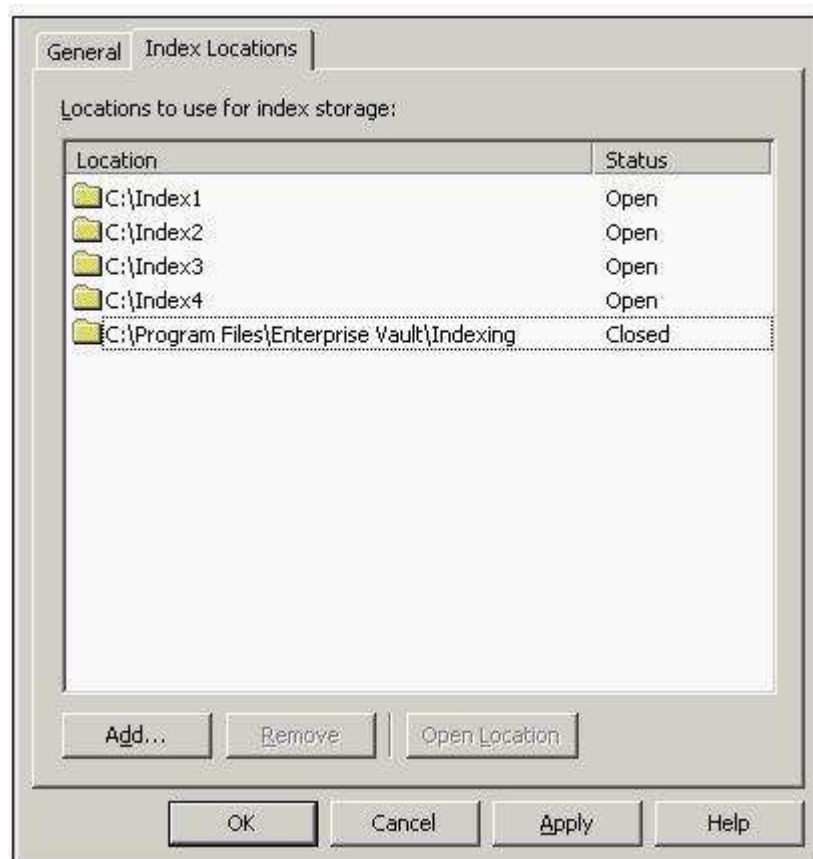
General | Index Locations

Locations to use for index storage:

| Location | Status |
|---|---|
| C:\Index1 | Open |
| C:\Index2 | Open |
| C:\Index3 | Open |
| C:\Index4 | Open |
| C:\Program Files\Enterprise Vault\Indexing | Closed |

Add... | Remove | Open Location

OK | Cancel | Apply | Help